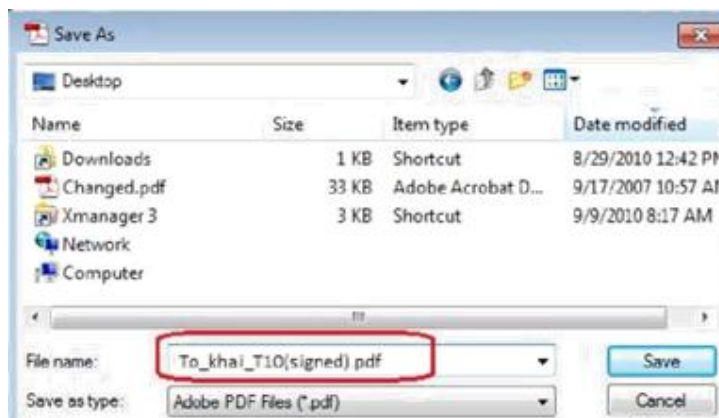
Save As

Desktop

| Name | Size | Item type | Date modified |
|---|---|---|---|
| Downloads | 1 KB | Shortcut | 8/29/2010 12:42 PM |
| Changed.pdf | 33 KB | Adobe Acrobat D... | 9/17/2007 10:57 AM |
| Xmanager 3 | 3 KB | Shortcut | 9/9/2010 8:17 AM |
| Network | | | |
| Computer | | | |

File name: To_khai_T10(signed).pdf

Save as type: Adobe PDF Files (*.pdf)

Save

Cancel